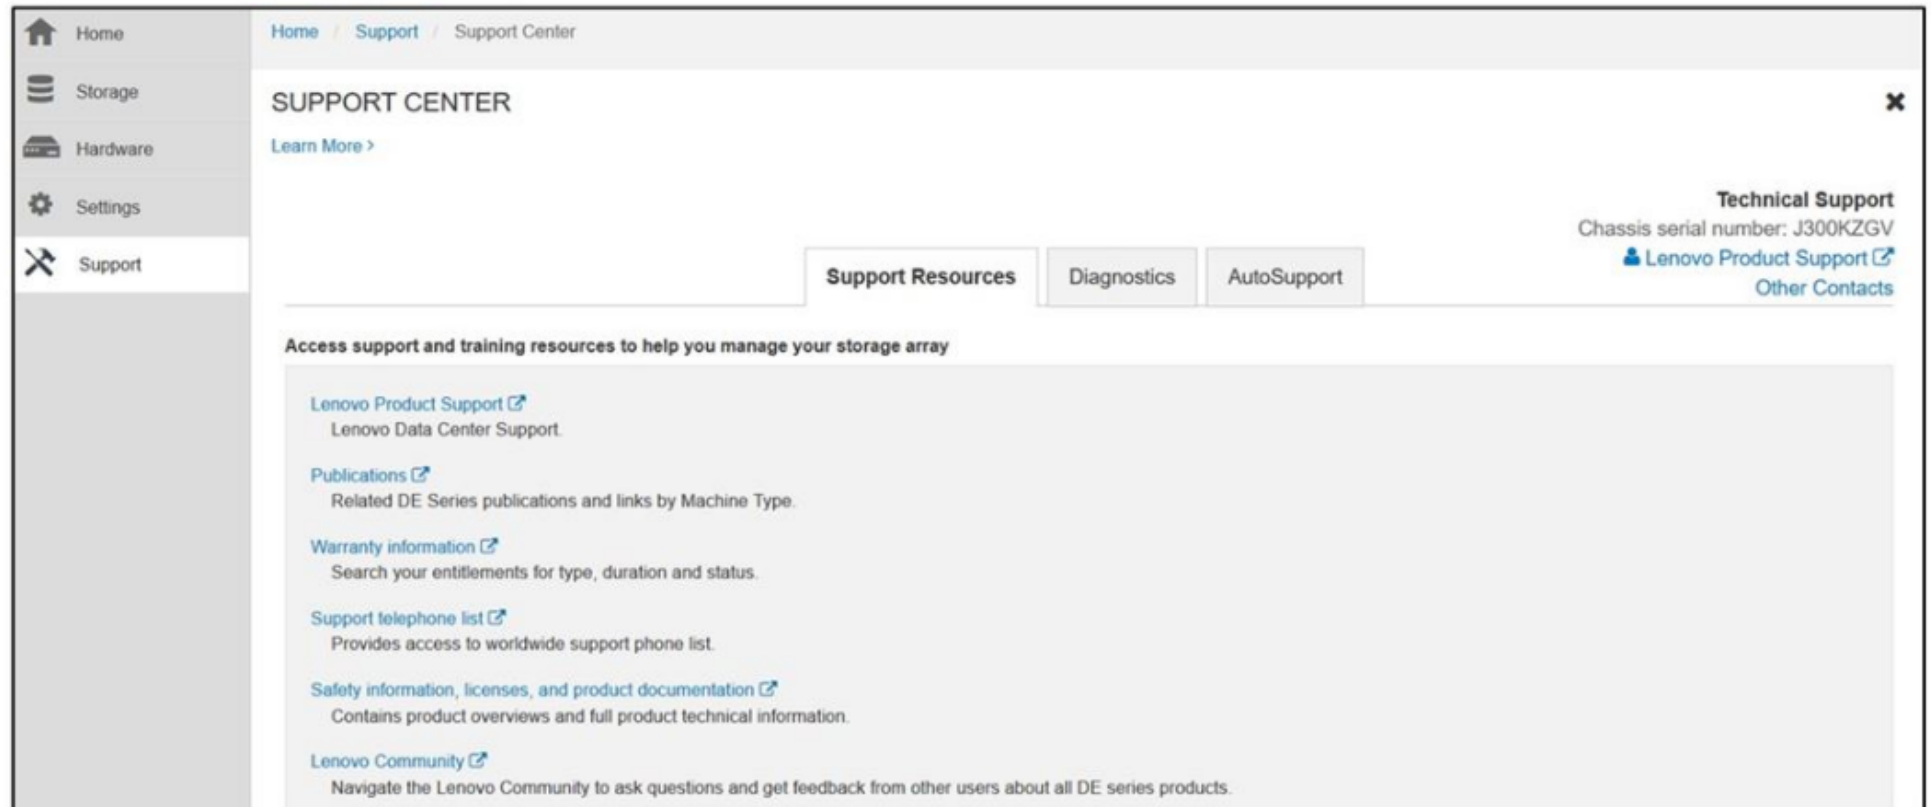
Home
Storage
Hardware
Settings
Support

Home / Support / Support Center

SUPPORT CENTER

Learn More >

Technical Support
Chassis serial number: J300KZGV
Lenovo Product Support
Other Contacts

Support Resources | Diagnostics | AutoSupport

Access support and training resources to help you manage your storage array

Lenovo Product Support
Lenovo Data Center Support.

Publications
Related DE Series publications and links by Machine Type.

Warranty information
Search your entitlements for type, duration and status.

Support telephone list
Provides access to worldwide support phone list.

Safety information, licenses, and product documentation
Contains product overviews and full product technical information.

Lenovo Community
Navigate the Lenovo Community to ask questions and get feedback from other users about all DE series products.